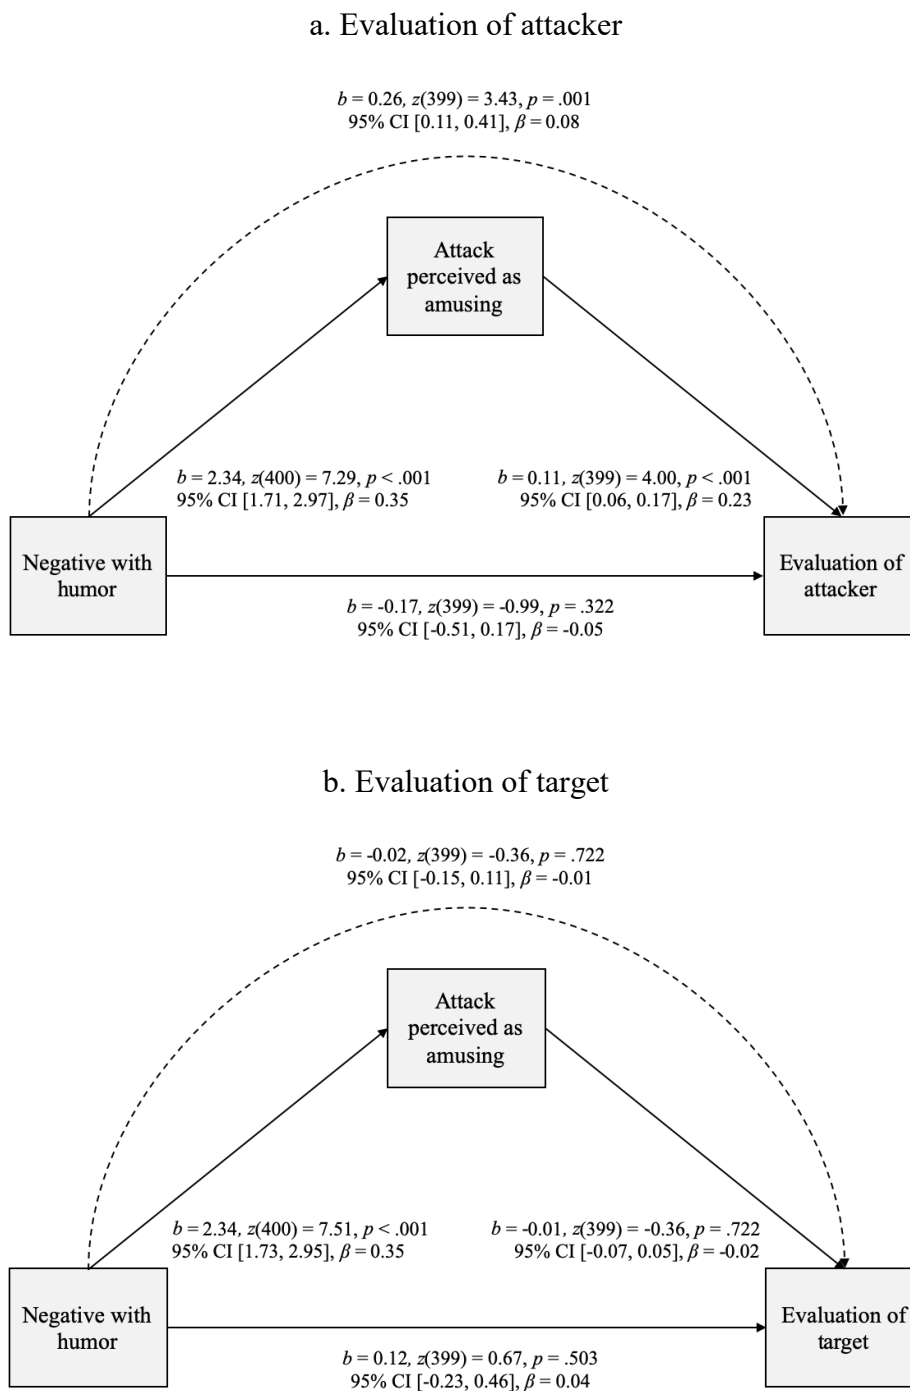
a. Evaluation of attacker

$b$ = 0.26, $z$(399) = 3.43, $p$ = .001
95% CI [0.11, 0.41], $\beta$ = 0.08

Attack perceived as amusing

$b$ = 2.34, $z$(400) = 7.29, $p$ < .001
95% CI [1.71, 2.97], $\beta$ = 0.35

$b$ = 0.11, $z$(399) = 4.00, $p$ < .001
95% CI [0.06, 0.17], $\beta$ = 0.23

Negative with humor

Evaluation of attacker

$b$ = -0.17, $z$(399) = -0.99, $p$ = .322
95% CI [-0.51, 0.17], $\beta$ = -0.05

b. Evaluation of target

$b$ = -0.02, $z$(399) = -0.36, $p$ = .722
95% CI [-0.15, 0.11], $\beta$ = -0.01

Attack perceived as amusing

$b$ = 2.34, $z$(400) = 7.51, $p$ < .001
95% CI [1.73, 2.95], $\beta$ = 0.35

$b$ = -0.01, $z$(399) = -0.36, $p$ = .722
95% CI [-0.07, 0.05], $\beta$ = -0.02

Negative with humor

Evaluation of target

$b$ = 0.12, $z$(399) = 0.67, $p$ = .503
95% CI [-0.23, 0.46], $\beta$ = 0.04